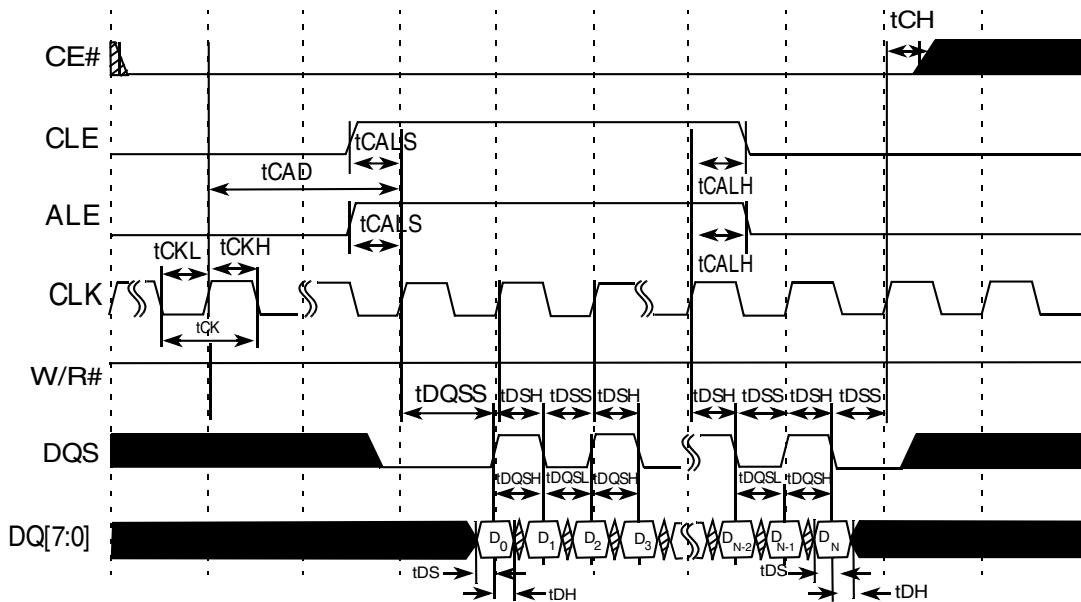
tCH
CE#
CLE
tCALS
tCAD
tCALH
ALE
tCALS
tCKL
tCKH
tCALH
CLK
tCK
W/R#
tDQSS
tDSH
tDSS
tDSH
tDSH
tDSS
tDSH
tDSS
DQS
tDQSH
tDQSL
tDQSH
tDQSL
tDQSH
DQ[7:0]
$D_0$
$D_1$
$D_2$
$D_3$
$D_{N-2}$
$D_{N-1}$
$D_N$
tDS
tDH
tDS
tDH